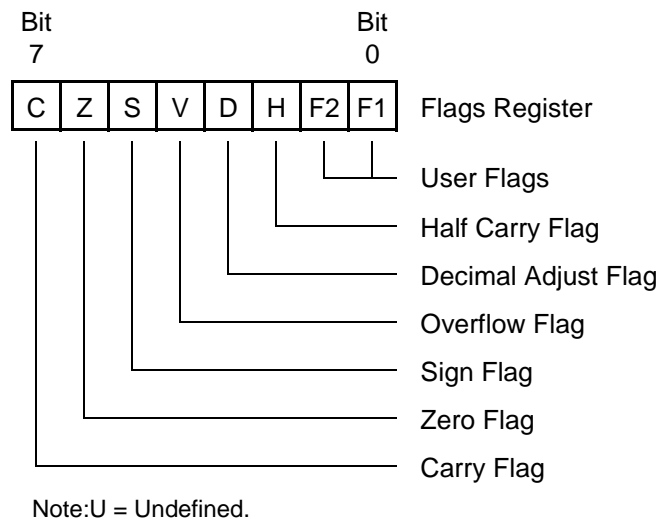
Bit 7

Bit 0

| C | Z | S | V | D | H | F2 | F1 |
|---|---|---|---|---|---|---|---|

Flags Register

User Flags

Half Carry Flag

Decimal Adjust Flag

Overflow Flag

Sign Flag

Zero Flag

Carry Flag

Note:U = Undefined.